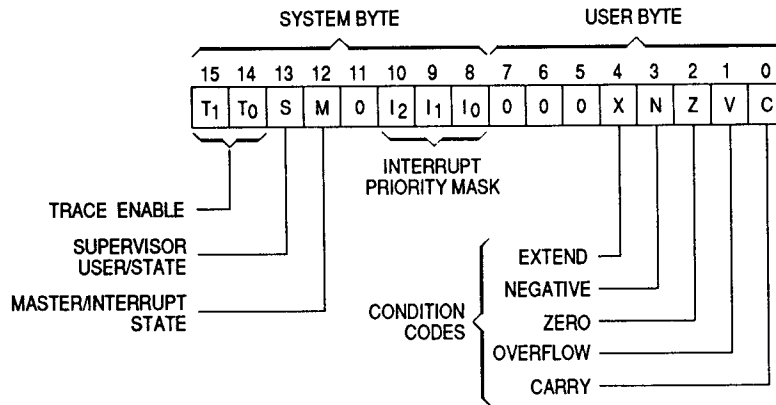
SYSTEM BYTE

USER BYTE

| 15 | 14 | 13 | 12 | 11 | 10 | 9 | 8 | 7 | 6 | 5 | 4 | 3 | 2 | 1 | 0 |
|---|---|---|---|---|---|---|---|---|---|---|---|---|---|---|---|
| $T_1$ | $T_0$ | S | M | 0 | $I_2$ | $I_1$ | $I_0$ | 0 | 0 | 0 | X | N | Z | V | C |

INTERRUPT PRIORITY MASK

TRACE ENABLE

SUPERVISOR USER/STATE

MASTER/INTERRUPT STATE

CONDITION CODES

EXTEND

NEGATIVE

ZERO

OVERFLOW

CARRY